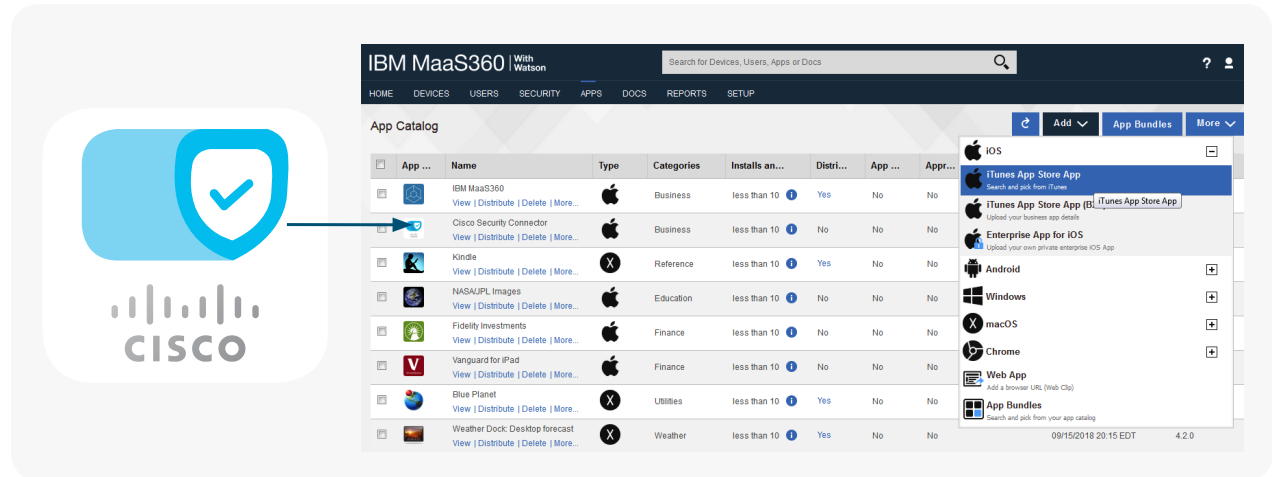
CISCO

IBM MaaS360 With Watson

Search for Devices, Users, Apps or Docs

HOME DEVICES USERS SECURITY APPS DOCS REPORTS SETUP

App Catalog

Add Apps Bundles More

| | App ... | Name | Type | Categories | Installs an... | Distri... | App ... | Appr... |
|---|---|---|---|---|---|---|---|---|
| | | IBM MaaS360 View \| Distribute \| Delete \| More... | | Business | less than 10 | Yes | No | No |
| | | Cisco Security Connector View \| Distribute \| Delete \| More... | | Business | less than 10 | No | No | No |
| | | Kindle View \| Distribute \| Delete \| More... | X | Reference | less than 10 | Yes | No | No |
| | | NASA/JPL Images View \| Distribute \| Delete \| More... | | Education | less than 10 | No | No | No |
| | | Fidelity Investments View \| Distribute \| Delete \| More... | | Finance | less than 10 | No | No | No |
| | | Vanguard for iPad View \| Distribute \| Delete \| More... | | Finance | less than 10 | No | No | No |
| | | Blue Planet View \| Distribute \| Delete \| More... | X | Utilities | less than 10 | Yes | No | No |
| | | Weather Dock: Desktop forecast View \| Distribute \| Delete \| More... | X | Weather | less than 10 | Yes | No | No |

09/15/2018 20:15 EDT 4.2.0

iOS
iTunes App Store App
Search and pick from iTunes
iTunes App Store App (B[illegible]
Upload your business app details
iTunes App Store App
Enterprise App for iOS
Upload your own private enterprise iOS App
Android
Windows
macOS
Chrome
Web App
Add a browser URL (Web Clip)
App Bundles
Search and pick from your app catalog